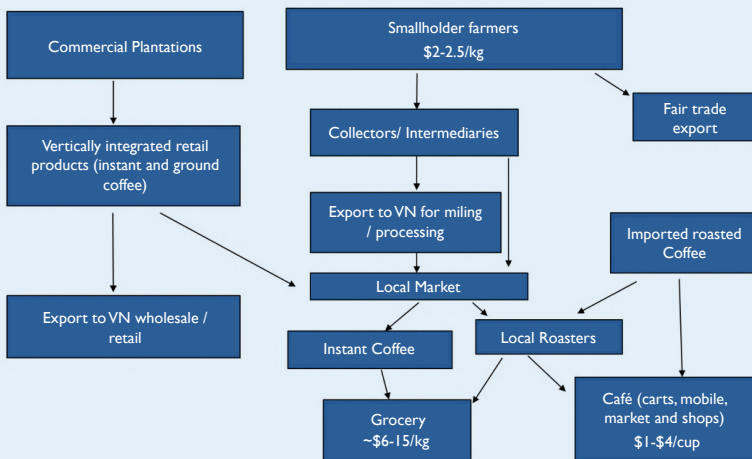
Commercial Plantations

Smallholder farmers
\$2-2.5/kg

Fair trade export

Vertically integrated retail products (instant and ground coffee)

Collectors/ Intermediaries

Export to VN for miling / processing

Imported roasted Coffee

Local Market

Export to VN wholesale / retail

Instant Coffee

Local Roasters

Grocery
~\$6-15/kg

Café (carts, mobile, market and shops)
\$1-\$4/cup